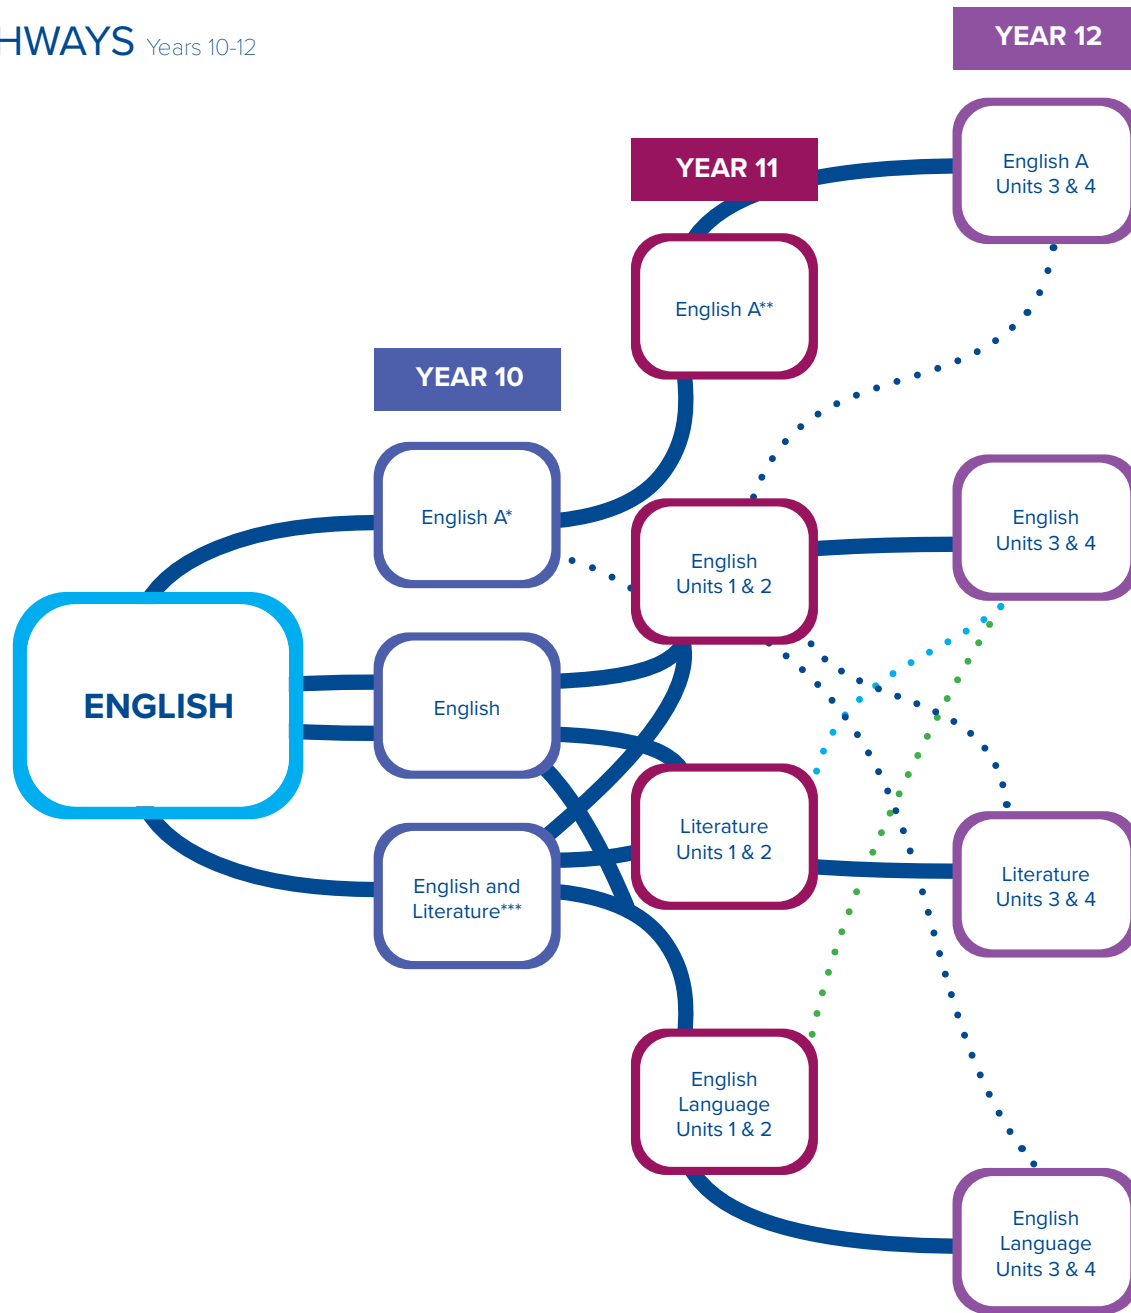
HWAYS Years 10-12

YEAR 12

YEAR 11

English A Units 3 & 4

English A**

YEAR 10

English A*

English Units 1 & 2

English Units 3 & 4

ENGLISH

English

Literature Units 1 & 2

Literature Units 3 & 4

English and Literature***

English Language Units 1 & 2

English Language Units 3 & 4